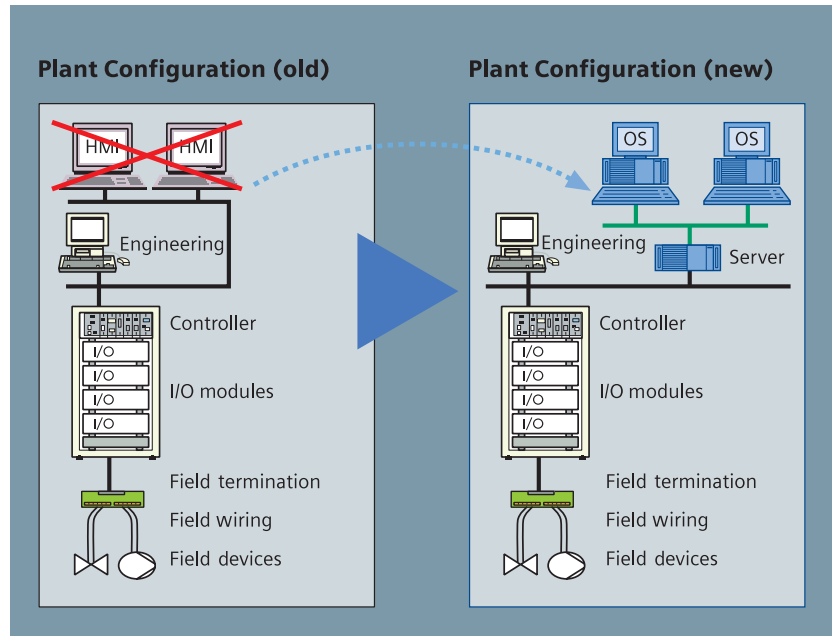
Plant Configuration (old)

HMI HMI

Engineering

Controller

I/O
I/O
I/O
I/O

I/O modules

Field termination

Field wiring

Field devices

Plant Configuration (new)

OS OS

Engineering

Server

Controller

I/O
I/O
I/O
I/O

I/O modules

Field termination

Field wiring

Field devices